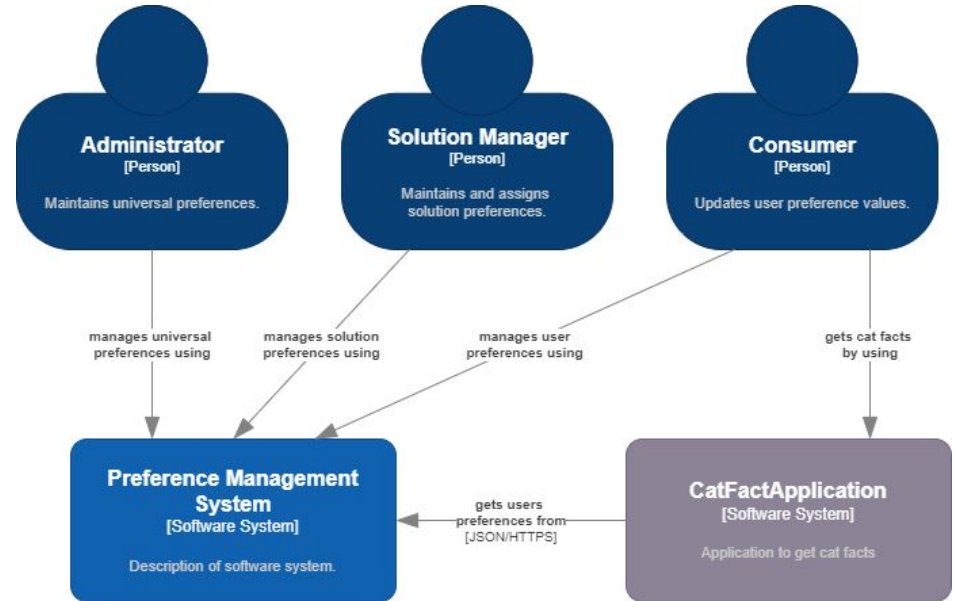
Administrator
[Person]

Maintains universal preferences.

Solution Manager
[Person]

Maintains and assigns solution preferences.

Consumer
[Person]

Updates user preference values.

manages universal preferences using

manages solution preferences using

manages user preferences using

gets cat facts by using

Preference Management System
[Software System]

Description of software system.

gets users preferences from
[JSON/HTTPS]

CatFactApplication
[Software System]

Application to get cat facts